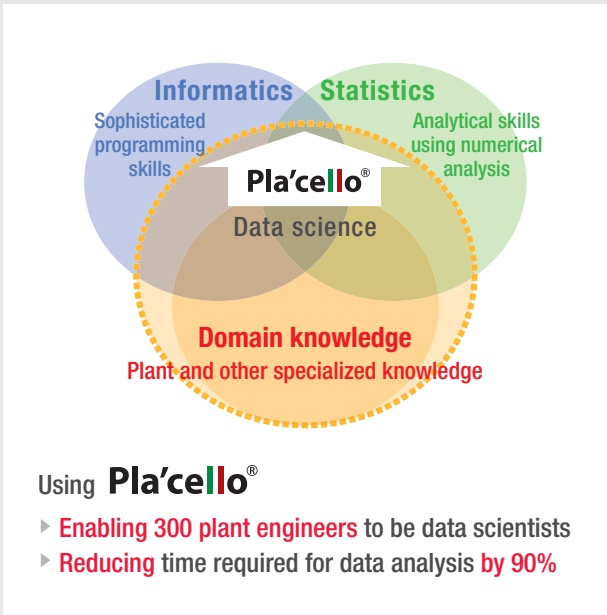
Informatics
Sophisticated programming skills

Statistics
Analytical skills using numerical analysis

Pla'cello®
Data science

Domain knowledge
Plant and other specialized knowledge

Using Pla'cello®

Enabling 300 plant engineers to be data scientists
Reducing time required for data analysis by 90%